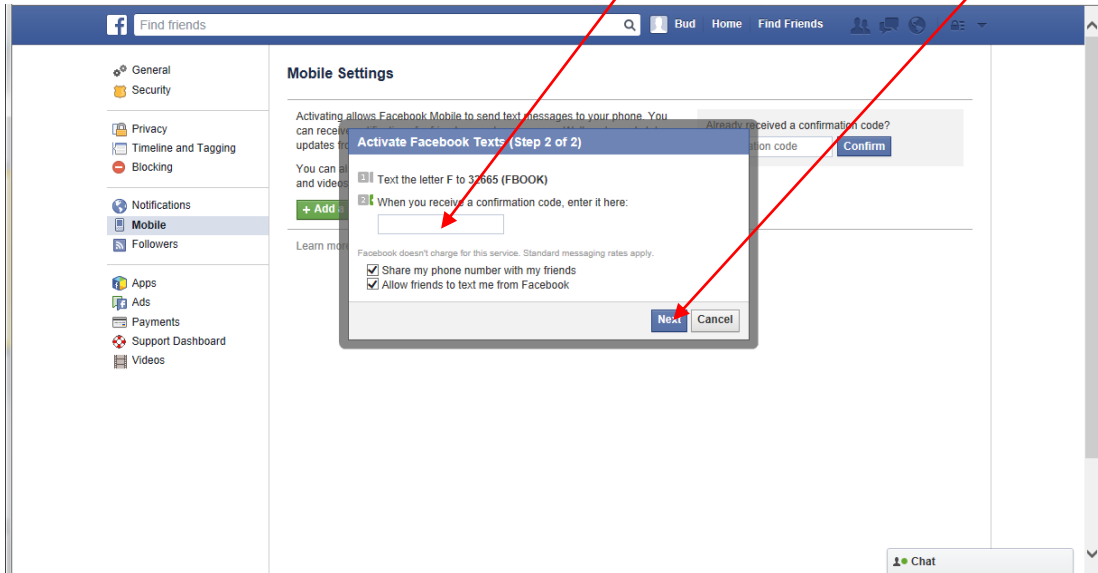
Find friends

Bud Home Find Friends

General
Security

Privacy
Timeline and Tagging
Blocking

Notifications
Mobile
Followers

Apps
Ads
Payments
Support Dashboard
Videos

Mobile Settings

Activating allows Facebook Mobile to send text messages to your phone. You can receiv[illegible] updates fr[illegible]

You can al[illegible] and videos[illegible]

+ Add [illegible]

Learn mor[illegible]

Already received a confirmation code?

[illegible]ation code Confirm

Activate Facebook Texts (Step 2 of 2)

1 Text the letter F to 32665 (FBOOK)

2 When you receive a confirmation code, enter it here:

Facebook doesn't charge for this service. Standard messaging rates apply.

Share my phone number with my friends

Allow friends to text me from Facebook

Next Cancel

Chat